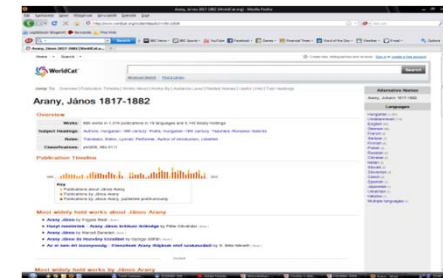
Arany, János 1817-1882 [WorldCat.org] - Mozilla Firefox

WorldCat

Arany, János 1817-1882

Overview

Works:
Subject Headings:
Notes:
Classifications:

Publication Timeline

Most widely held works about János Arany

Arany János
Arany János
Arany János

Most widely held works by János Arany

Alternative Names

Languages

Hungarian
English
German
French
Italian
Polish
Russian
Croatian
Slovak
Czech
Serbian
Slovenian
Japanese
Ukrainian
Hebrew
Multiple languages